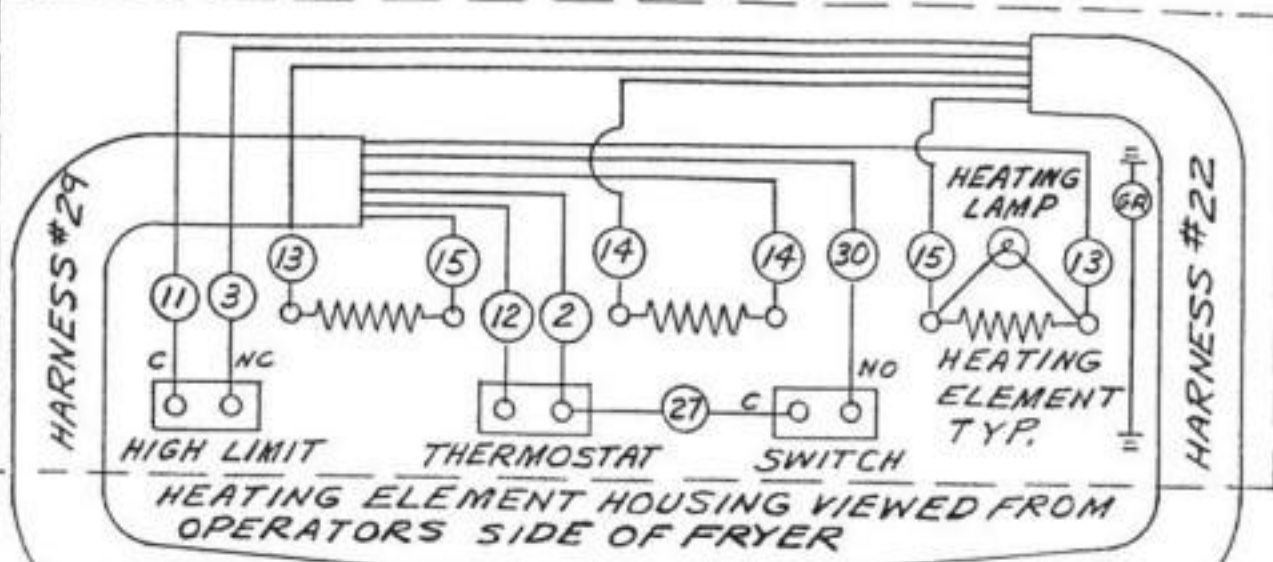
HARNESS #29

HEATING LAMP

GR

HARNESS #22

13
15
14
14
30
15
13

11
3
12
2

C
NC

NO

HEATING ELEMENT TYP.

27
C

HIGH LIMIT
THERMOSTAT
SWITCH

HEATING ELEMENT HOUSING VIEWED FROM OPERATORS SIDE OF FRYER